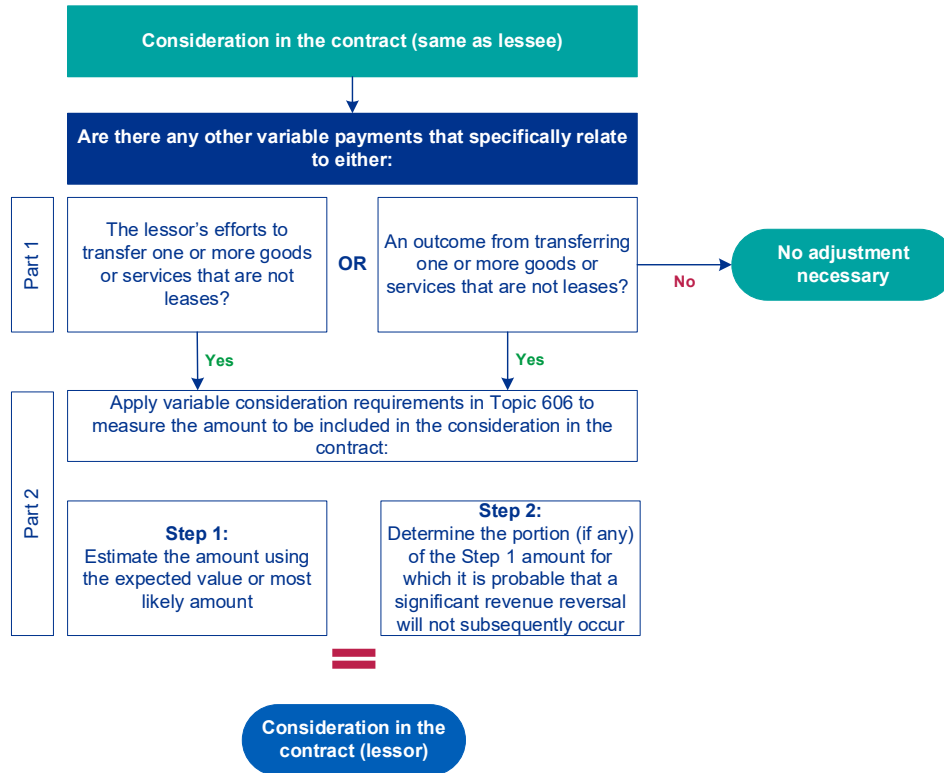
Consideration in the contract (same as lessee)

Are there any other variable payments that specifically relate to either:

Part 1

The lessor's efforts to transfer one or more goods or services that are not leases?

OR

An outcome from transferring one or more goods or services that are not leases?

No

No adjustment necessary

Yes

Yes

Part 2

Apply variable consideration requirements in Topic 606 to measure the amount to be included in the consideration in the contract:

Step 1:
Estimate the amount using the expected value or most likely amount

Step 2:
Determine the portion (if any) of the Step 1 amount for which it is probable that a significant revenue reversal will not subsequently occur

Consideration in the contract (lessor)